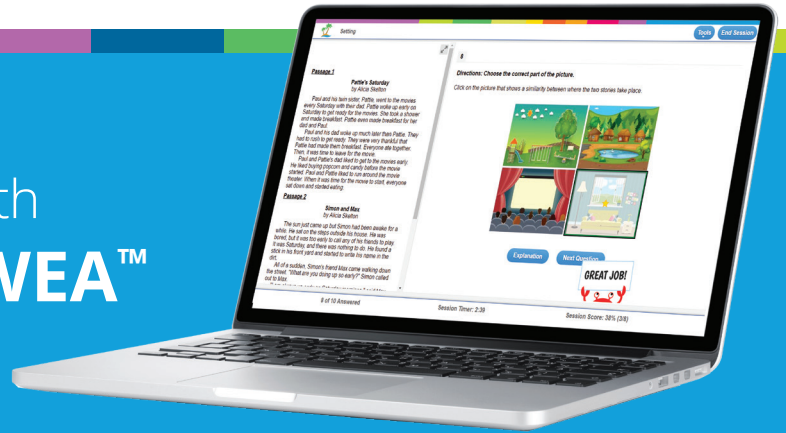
th
VEA™

Setting

Tools End Session

Passage 1

Pattie's Saturday
by Alicia Skelton

Paul and his twin sister, Pattie, went to the movies every Saturday with their dad. Pattie woke up early on Saturday to get ready for the movies. She took a shower and made breakfast. Pattie even made breakfast for her dad and Paul.

Paul and his dad woke up much later than Pattie. They had to rush to get ready. They were very thankful that Pattie had made them breakfast. Everyone ate together. Then, it was time to leave for the movie.

Paul and Pattie's dad liked to get to the movies early. He liked buying popcorn and candy before the movie started. Paul and Pattie liked to run around the movie theater. When it was time for the movie to start, everyone sat down and started eating.

Passage 2

Simon and Max
by Alicia Skelton

The sun just came up but Simon had been awake for a while. He sat on the steps outside his house. He was bored, but it was too early to call any of his friends to play. It was Saturday, and there was nothing to do. He found a stick in his front yard and started to write his name in the dirt.

All of a sudden, Simon's friend Max came walking down the street. "What are you doing up so early?" Simon called out to Max.

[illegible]

6 of 10 Answered

Directions: Choose the correct part of the picture.

Click on the picture that shows a similarity between where the two stories take place.

Explanation

Next Question

GREAT JOB!

Session Timer: 2:39

Session Score: 38% (3/8)